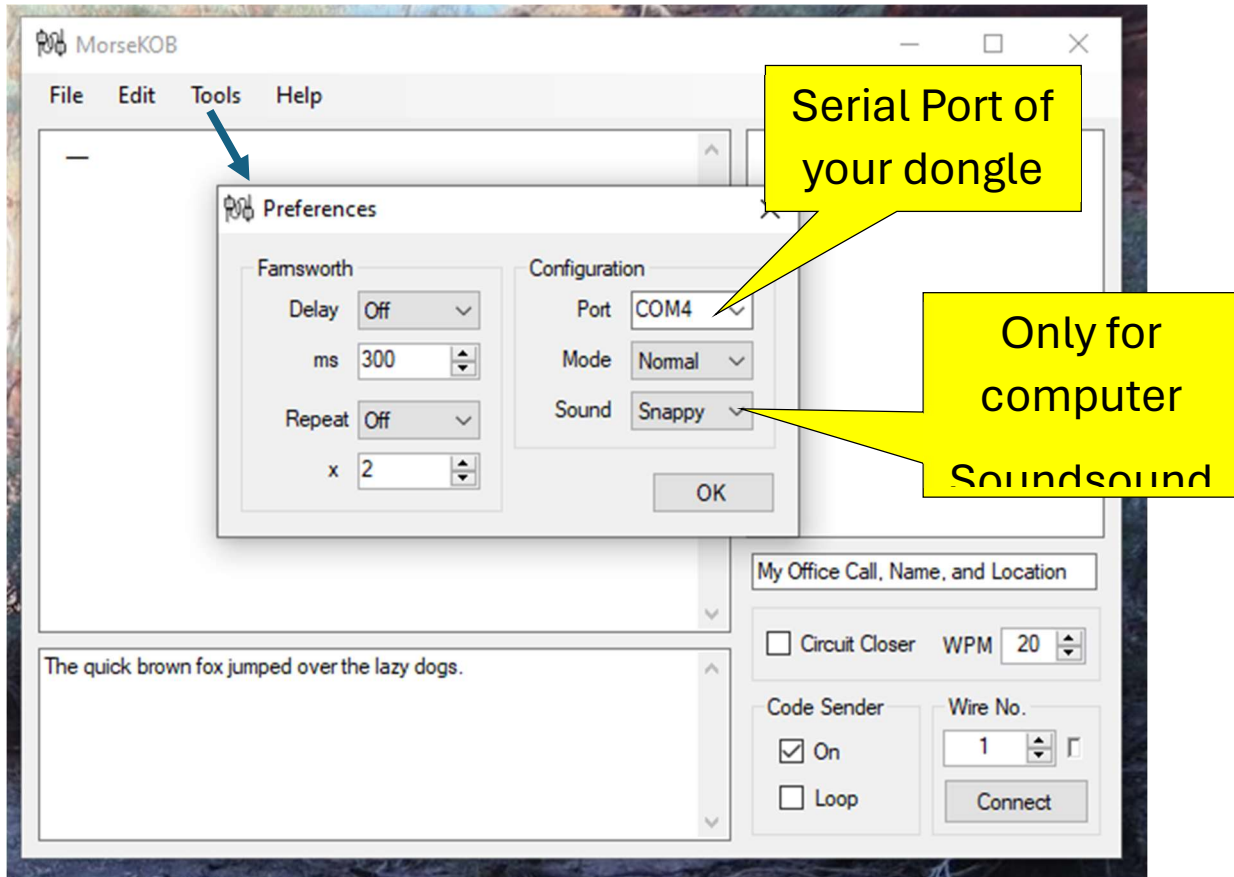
MorseKOB

File Edit Tools Help

—

Preferences

Farnsworth

Delay Off

ms 300

Repeat Off

x 2

Configuration

Port COM4

Mode Normal

Sound Snappy

OK

Serial Port of your dongle

Only for computer Soundsound

My Office Call, Name, and Location

Circuit Closer WPM 20

The quick brown fox jumped over the lazy dogs.

Code Sender

On

Loop

Wire No.

1

Connect